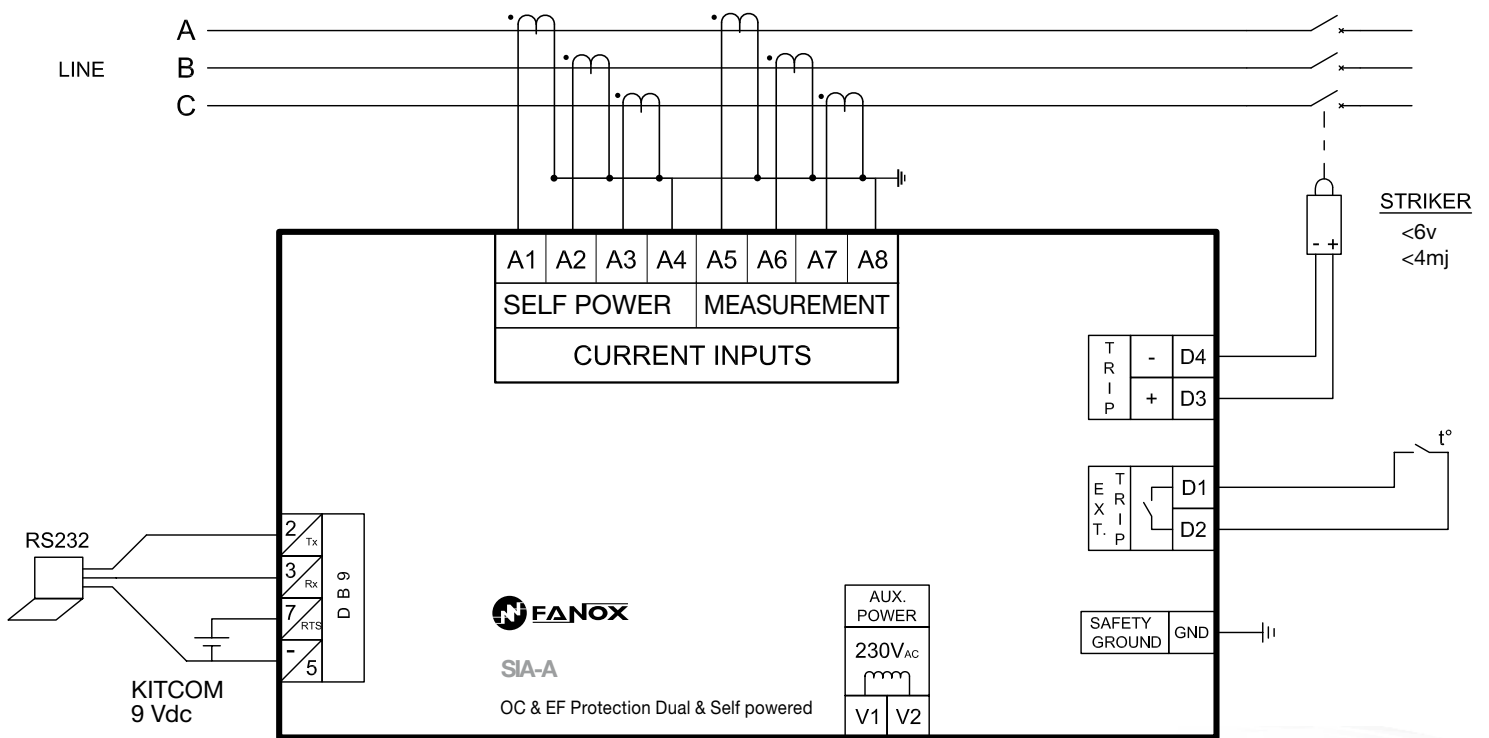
A
LINE B
C

| A1 | A2 | A3 | A4 | A5 | A6 | A7 | A8 |
|---|---|---|---|---|---|---|---|
| SELF POWER | | | | MEASUREMENT | | | |
| CURRENT INPUTS | | | | | | | |

STRIKER
<6v
<4mj
- +

TRIP - D4
+ D3

t°

EXT. TRIP D1
D2

RS232

2 Tx
3 Rx
7 RTS
- 5
D B 9

KITCOM
9 Vdc

FANOX

SIA-A

OC & EF Protection Dual & Self powered

AUX. POWER
230V$_{AC}$
V1 V2

SAFETY GROUND GND